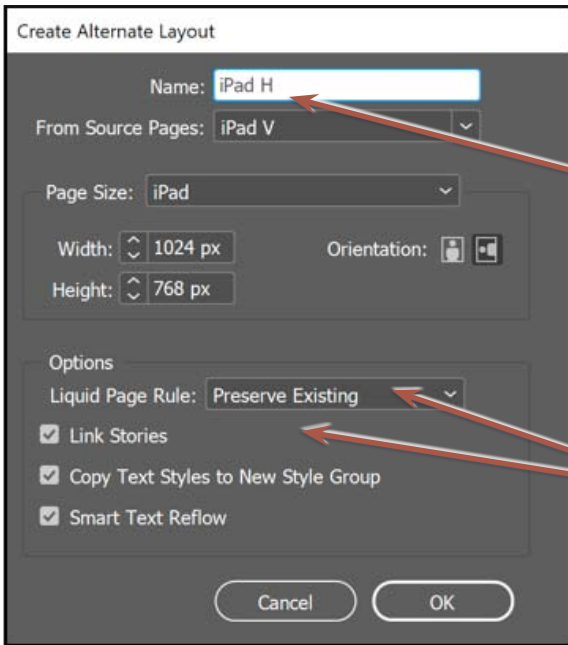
Create Alternate Layout

Name: iPad H

From Source Pages: iPad V

Page Size: iPad

Width: 1024 px

Height: 768 px

Orientation:

Options

Liquid Page Rule: Preserve Existing

Link Stories

Copy Text Styles to New Style Group

Smart Text Reflow

Cancel

OK